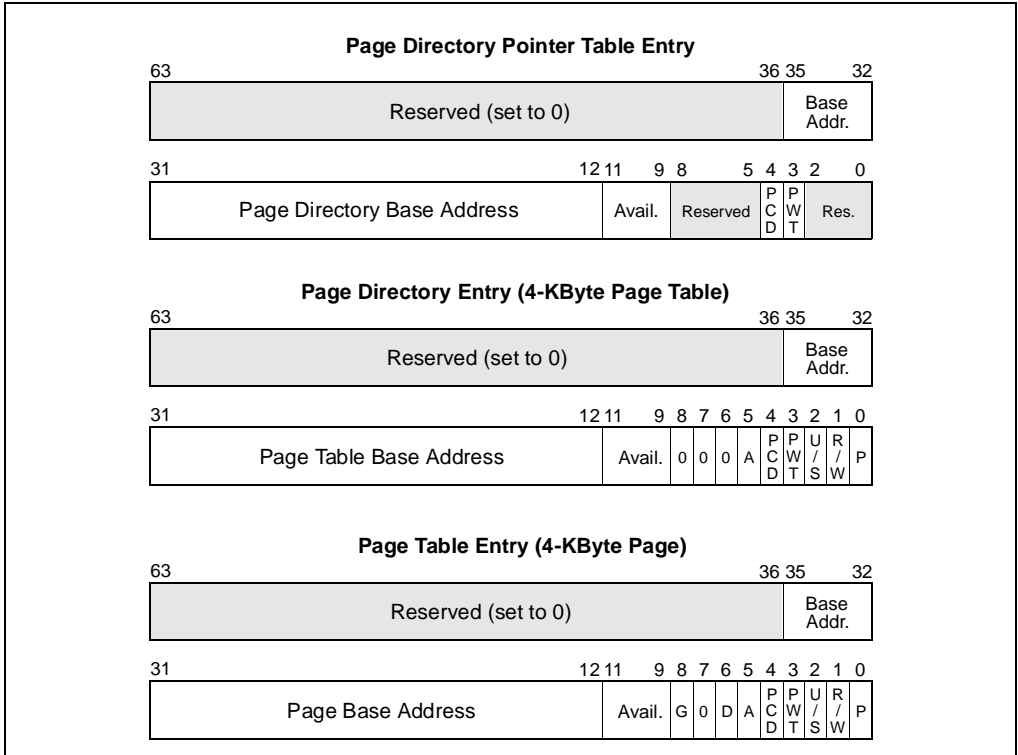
Page Directory Pointer Table Entry

63 36 35 32

Reserved (set to 0)

Base Addr.

31 12 11 9 8 5 4 3 2 0

Page Directory Base Address

Avail.

Reserved

P C D

P W T

Res.

Page Directory Entry (4-KByte Page Table)

63 36 35 32

Reserved (set to 0)

Base Addr.

31 12 11 9 8 7 6 5 4 3 2 1 0

Page Table Base Address

Avail.

0 0 0 A

P C D

P W T

U / S

R / W

P

Page Table Entry (4-KByte Page)

63 36 35 32

Reserved (set to 0)

Base Addr.

31 12 11 9 8 7 6 5 4 3 2 1 0

Page Base Address

Avail.

G 0 D A

P C D

P W T

U / S

R / W

P